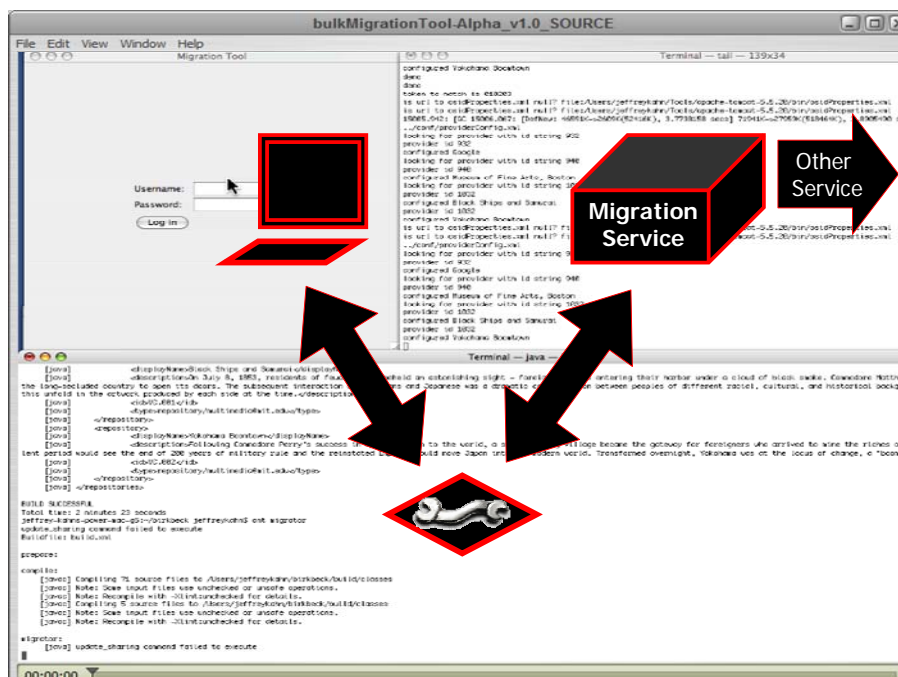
bulkMigrationTool-Alpha_v1.0_SOURCE

File Edit View Window Help

Migration Tool

Terminal — tail — 139x34

configured Yokohama Boomtown
done
done
taken to match is 618003
is url to osidProperties.xml null? file:/Users/jeffreykahn/Tools/apache-tomcat-5.5.26/bin/osidProperties.xml
is url to osidProperties.xml null? file:/Users/jeffreykahn/Tools/apache-tomcat-5.5.26/bin/osidProperties.xml
../conf/providerConfig.xml
looking for provider with id string 932
provider id 932
configured Google
looking for provider with id string 940
provider id 940
configured Museum of Fine Arts, Boston
looking for provider with id string 1032
provider id 1032
configured Black Ships and Samurai
provider id 1032
configured Yokohama Boomtown
is url to osidProperties.xml null?
is url to osidProperties.xml null?
../conf/providerConfig.xml
looking for provider with id string 932
provider id 932
configured Google
looking for provider with id string 940
provider id 940
configured Museum of Fine Arts, Boston
looking for provider with id string 1032
provider id 1032
configured Black Ships and Samurai
provider id 1032
configured Yokohama Boomtown

Username:
Password:
Log in

Other Service

Migration Service

Terminal — java —

[java] <displayName>Black Ships and Samurai</displayName>
[java] <description>On July 8, 1853, residents of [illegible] behold an astonishing sight – foreign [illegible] entering their harbor under a cloud of black smoke. Commodore Matth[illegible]
the long-secluded country to open its doors. The subsequent interaction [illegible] and Japanese was a dramatic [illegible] between peoples of different racial, cultural, and historical backg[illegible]
this unfold in the artwork produced by each side at the time.</description>
[java] <id>02.001</id>
[java] <type>repository/multimedia@mit.edu</type>
[java] </repository>
[java] <repository>
[java] <displayName>Yokohama Boomtown</displayName>
[java] <description>Following Commodore Perry's success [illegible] to the world, a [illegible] village became the gateway for foreigners who arrived to mine the riches o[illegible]
lent period would see the end of 200 years of military rule and the reinstated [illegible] would move Japan into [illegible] modern world. Transformed overnight, Yokohama was at the locus of change, a "boom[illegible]
[java] <id>02.002</id>
[java] <type>repository/multimedia@mit.edu</type>
[java] </repository>
[java] </repositories>

BUILD SUCCESSFUL
Total time: 2 minutes 23 seconds
jeffrey-kahns-power-mac-g5:~/birkbeck jeffreykahn$ ant migrator
update_sharing command failed to execute
Buildfile: build.xml

prepare:

compile:
[javac] Compiling 71 source files to /Users/jeffreykahn/birkbeck/build/classes
[javac] Note: Some input files use unchecked or unsafe operations.
[javac] Note: Recompile with -Xlint:unchecked for details.
[javac] Compiling 5 source files to /Users/jeffreykahn/birkbeck/build/classes
[javac] Note: Some input files use unchecked or unsafe operations.
[javac] Note: Recompile with -Xlint:unchecked for details.

migrator:
[java] update_sharing command failed to execute

00:00:00